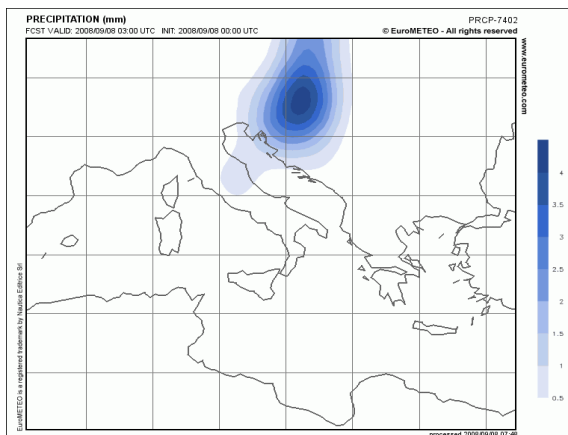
PRECIPITATION (mm)
FCST VALID: 2008/09/08 03:00 UTC INIT: 2008/09/08 00:00 UTC

PRCP-7402
© EuroMETEO - All rights reserved

www.eurometeo.com

EuroMETEO is a registered trademark by Nautica Editrice Srl

4
3.5
3
2.5
2
1.5
1
0.5

processed 2008/09/08 07:46